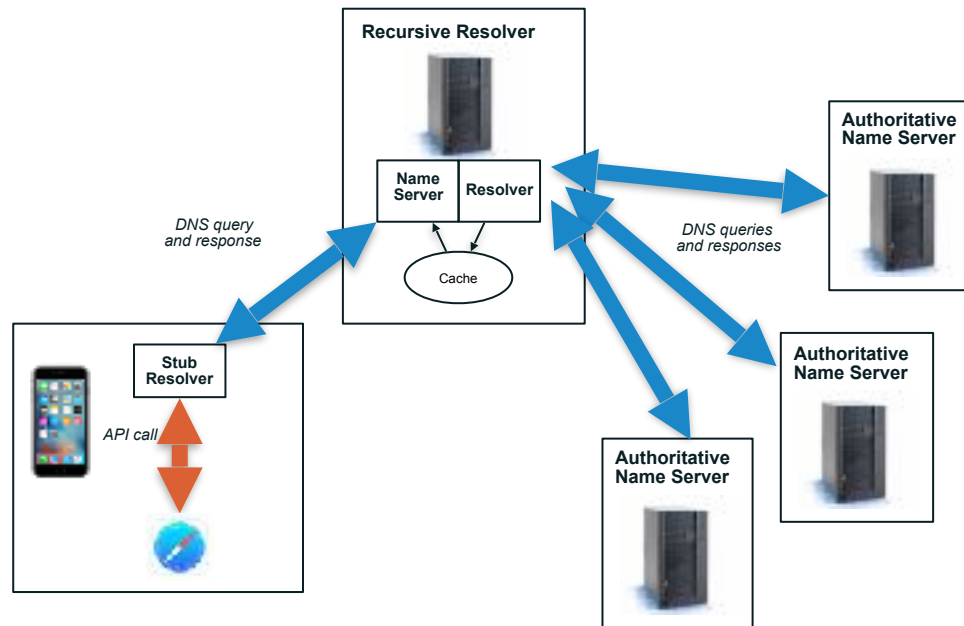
Recursive Resolver

Name Server

Resolver

Cache

DNS query and response

DNS queries and responses

Authoritative Name Server

Authoritative Name Server

Authoritative Name Server

Stub Resolver

API call